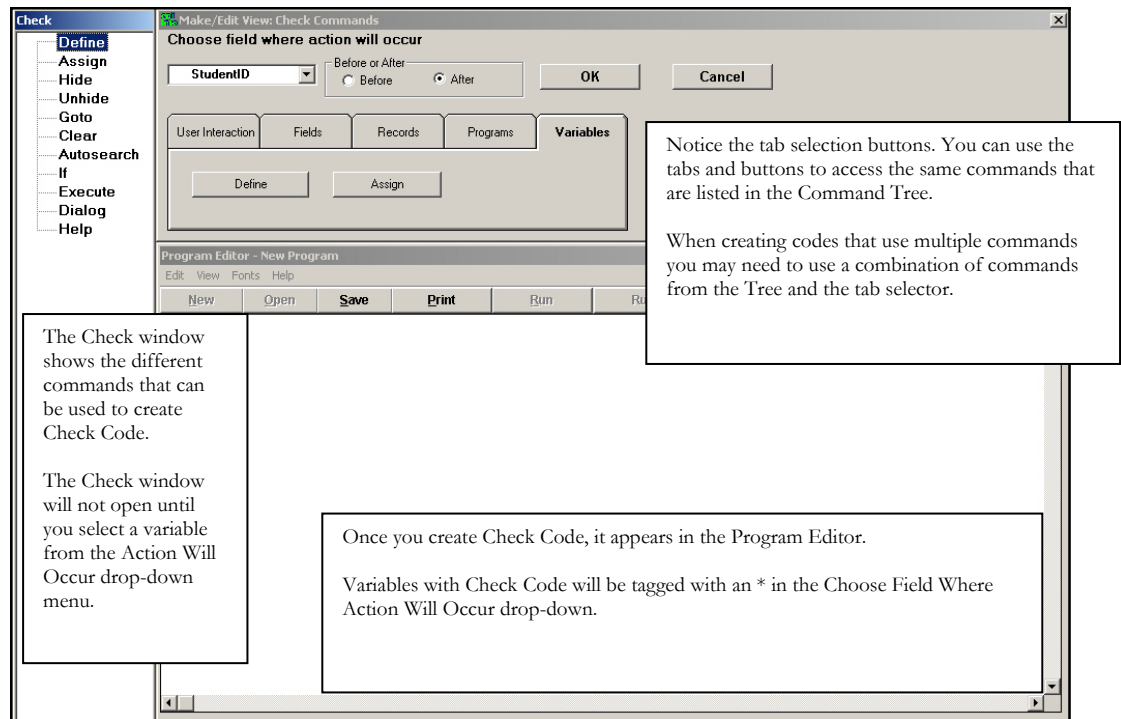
Check
Define
Assign
Hide
Unhide
Goto
Clear
Autosearch
If
Execute
Dialog
Help

Make/Edit View: Check Commands
Choose field where action will occur
StudentID
Before or After
Before
After
OK
Cancel
User Interaction
Fields
Records
Programs
Variables
Define
Assign

Program Editor - New Program
Edit View Fonts Help
New
Open
Save
Print
Run
Ru

Notice the tab selection buttons. You can use the tabs and buttons to access the same commands that are listed in the Command Tree.

When creating codes that use multiple commands you may need to use a combination of commands from the Tree and the tab selector.

The Check window shows the different commands that can be used to create Check Code.

The Check window will not open until you select a variable from the Action Will Occur drop-down menu.

Once you create Check Code, it appears in the Program Editor.

Variables with Check Code will be tagged with an * in the Choose Field Where Action Will Occur drop-down.